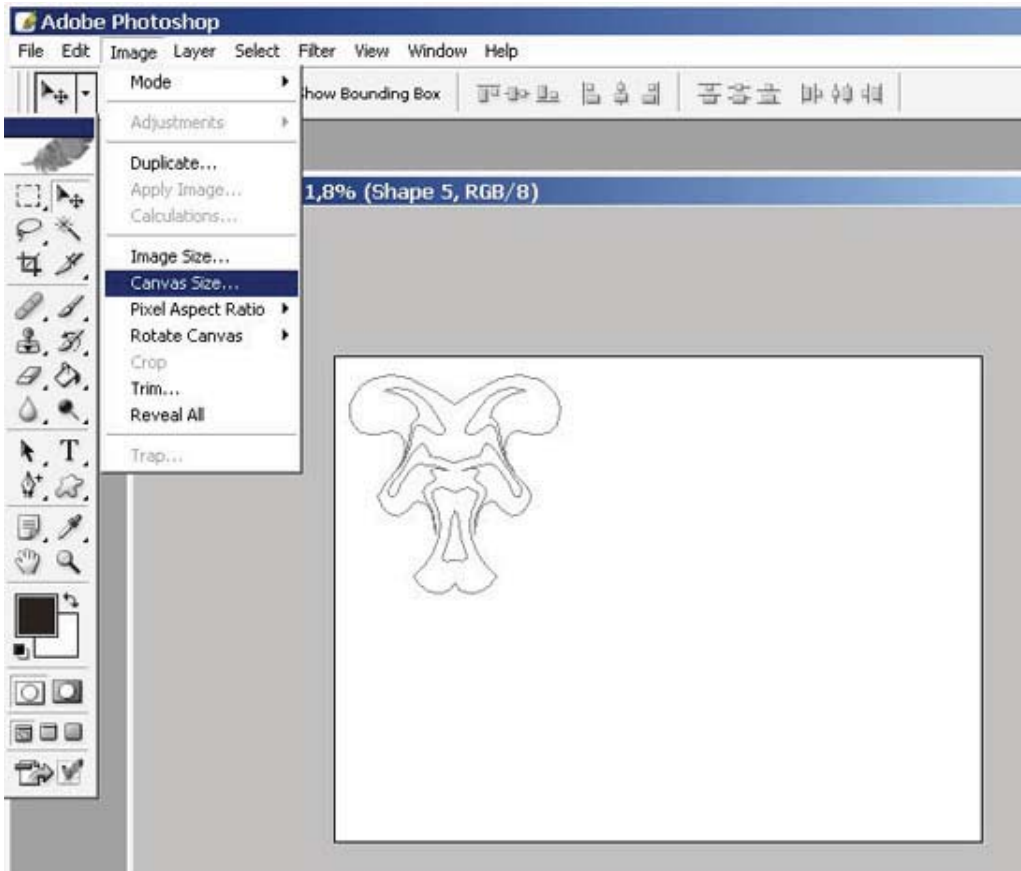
Adobe Photoshop

File Edit Image Layer Select Filter View Window Help

how Bounding Box

Mode
Adjustments
Duplicate...
Apply Image...
Calculations...
Image Size...
Canvas Size...
Pixel Aspect Ratio
Rotate Canvas
Crop
Trim...
Reveal All
Trap...

1,8% (Shape 5, RGB/8)